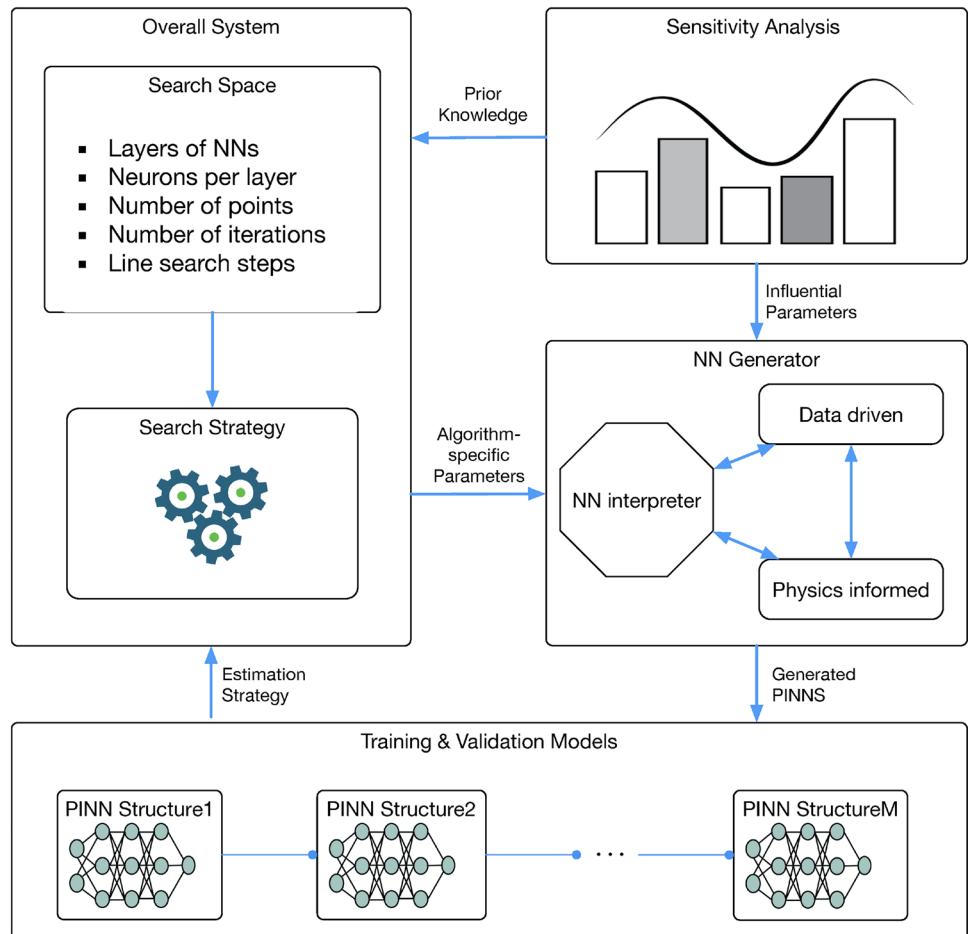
Overall System

Search Space

- Layers of NNs
- Neurons per layer
- Number of points
- Number of iterations
- Line search steps

Search Strategy

Prior Knowledge

Sensitivity Analysis

Influential Parameters

NN Generator

Algorithm-specific Parameters

NN interpreter

Data driven

Physics informed

Estimation Strategy

Generated PINNS

Training & Validation Models

PINN Structure1

PINN Structure2

...

PINN StructureM